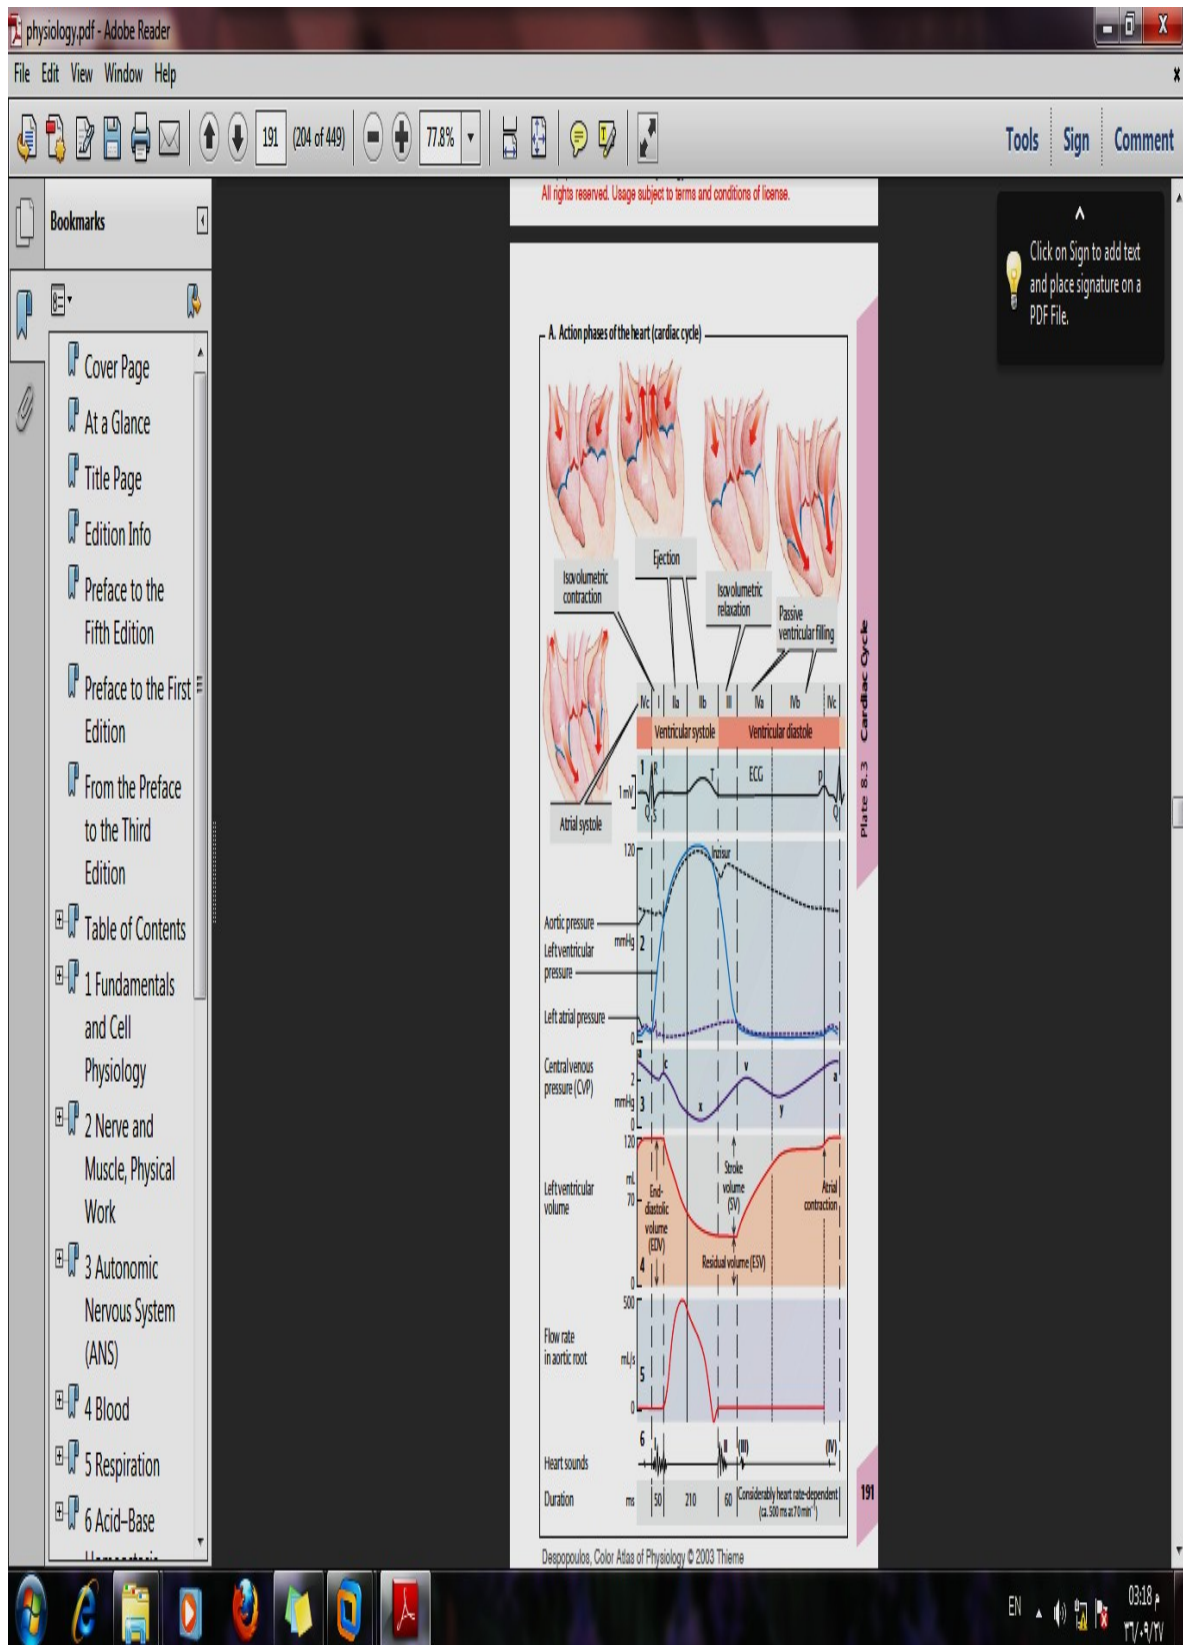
physiology.pdf - Adobe Reader

File Edit View Window Help

191 (204 of 449) 77.8%

Tools Sign Comment

All rights reserved. Usage subject to terms and conditions of license.

Click on Sign to add text and place signature on a PDF File.

Bookmarks

Cover Page
At a Glance
Title Page
Edition Info
Preface to the Fifth Edition
Preface to the First Edition
From the Preface to the Third Edition
Table of Contents
1 Fundamentals and Cell Physiology
2 Nerve and Muscle, Physical Work
3 Autonomic Nervous System (ANS)
4 Blood
5 Respiration
6 Acid-Base

A. Action phases of the heart (cardiac cycle)

Isovolumetric contraction
Ejection
Isovolumetric relaxation
Passive ventricular filling
Atrial systole

IVc I IIa IIb III IVa IVb IVc
Ventricular systole
Ventricular diastole

1 mV 1 ECG P Q R S T

120 Incisur
Aortic pressure
Left ventricular pressure
mmHg 2
Left atrial pressure
0

Central venous pressure (CVP)
2 mmHg 3 0
a c x v y

120
Left ventricular volume
mL 70
End-diastolic volume (EDV)
Stroke volume (SV)
Atrial contraction
Residual volume (ESV)
4 0

500
Flow rate in aortic root
mL/s 5
0

6
Heart sounds
I II (III) (IV)

Duration ms 50 210 60 Considerably heart rate-dependent (ca. 500 ms at 70 min⁻¹)

Plate 8.3 Cardiac Cycle

191

Despopoulos, Color Atlas of Physiology © 2003 Thieme

EN 03:18 ب.ظ ۲۳/۰۹/۲۷